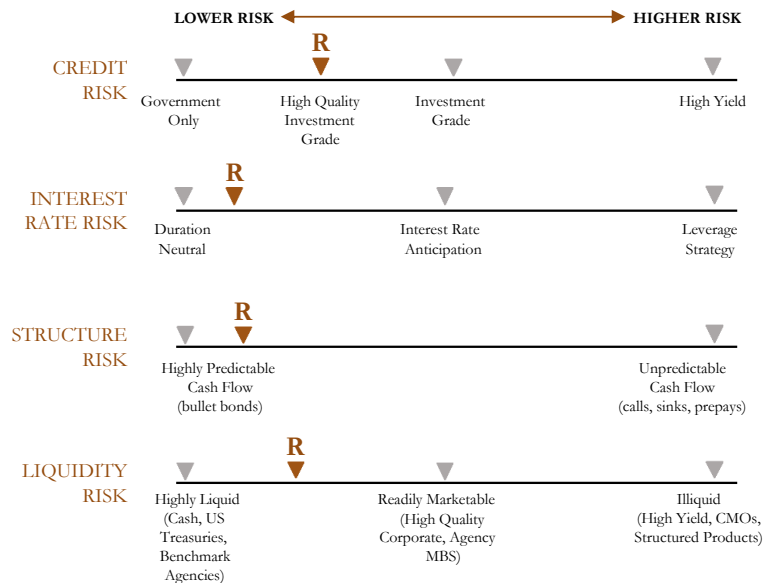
LOWER RISK HIGHER RISK

CREDIT RISK

R

Government Only

High Quality Investment Grade

Investment Grade

High Yield

INTEREST RATE RISK

R

Duration Neutral

Interest Rate Anticipation

Leverage Strategy

STRUCTURE RISK

R

Highly Predictable Cash Flow (bullet bonds)

Unpredictable Cash Flow (calls, sinks, prepays)

LIQUIDITY RISK

R

Highly Liquid (Cash, US Treasuries, Benchmark Agencies)

Readily Marketable (High Quality Corporate, Agency MBS)

Illiquid (High Yield, CMOs, Structured Products)